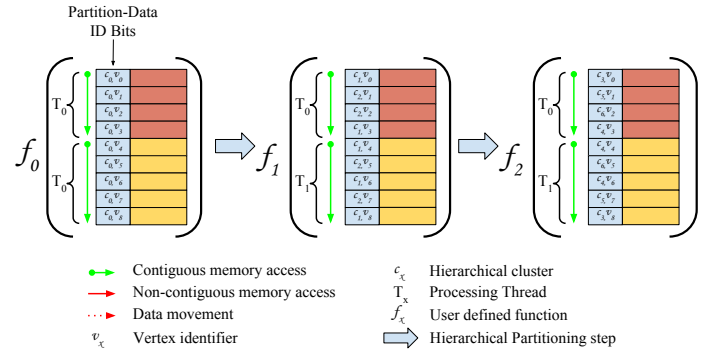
Partition-Data ID Bits

$f_0$

T$_0$

$c_0, v_0$
$c_0, v_1$
$c_0, v_2$
$c_0, v_3$

T$_0$

$c_0, v_4$
$c_0, v_5$
$c_0, v_6$
$c_0, v_7$
$c_0, v_8$

$f_1$

T$_0$

$c_2, v_0$
$c_2, v_1$
$c_2, v_2$
$c_1, v_3$

T$_1$

$c_1, v_4$
$c_2, v_5$
$c_1, v_6$
$c_2, v_7$
$c_1, v_8$

$f_2$

T$_0$

$c_3, v_0$
$c_4, v_1$
$c_4, v_2$
$c_4, v_3$

T$_1$

$c_3, v_4$
$c_4, v_5$
$c_3, v_6$
$c_5, v_7$
$c_3, v_8$

Contiguous memory access
Non-contiguous memory access
Data movement
$v_x$ Vertex identifier
$c_x$ Hierarchical cluster
T$_x$ Processing Thread
$f_x$ User defined function
Hierarchical Partitioning step